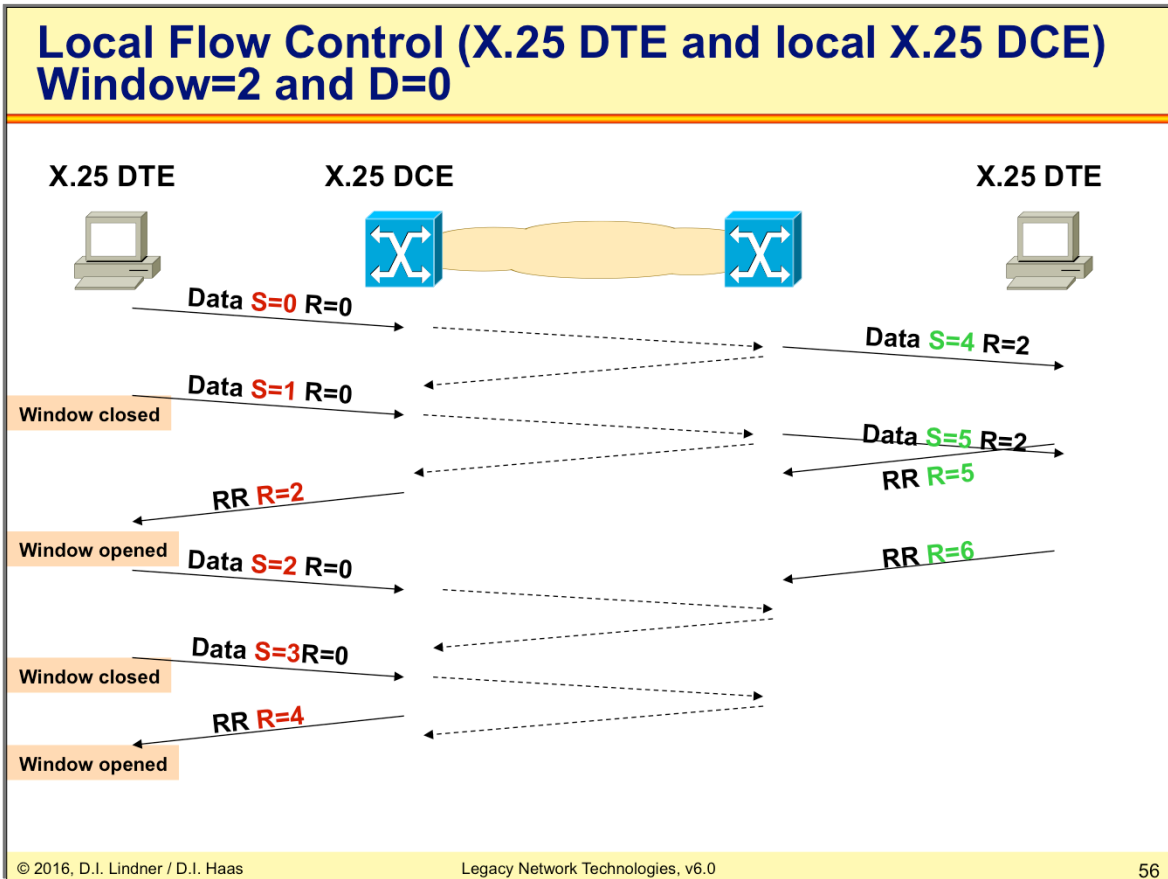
Local Flow Control (X.25 DTE and local X.25 DCE)
Window=2 and D=0

X.25 DTE

X.25 DCE

X.25 DTE

Data S=0 R=0

Data S=4 R=2

Data S=1 R=0

Window closed

Data S=5 R=2

RR R=5

RR R=2

Window opened

Data S=2 R=0

RR R=6

Data S=3R=0

Window closed

RR R=4

Window opened

© 2016, D.I. Lindner / D.I. Haas

Legacy Network Technologies, v6.0

56